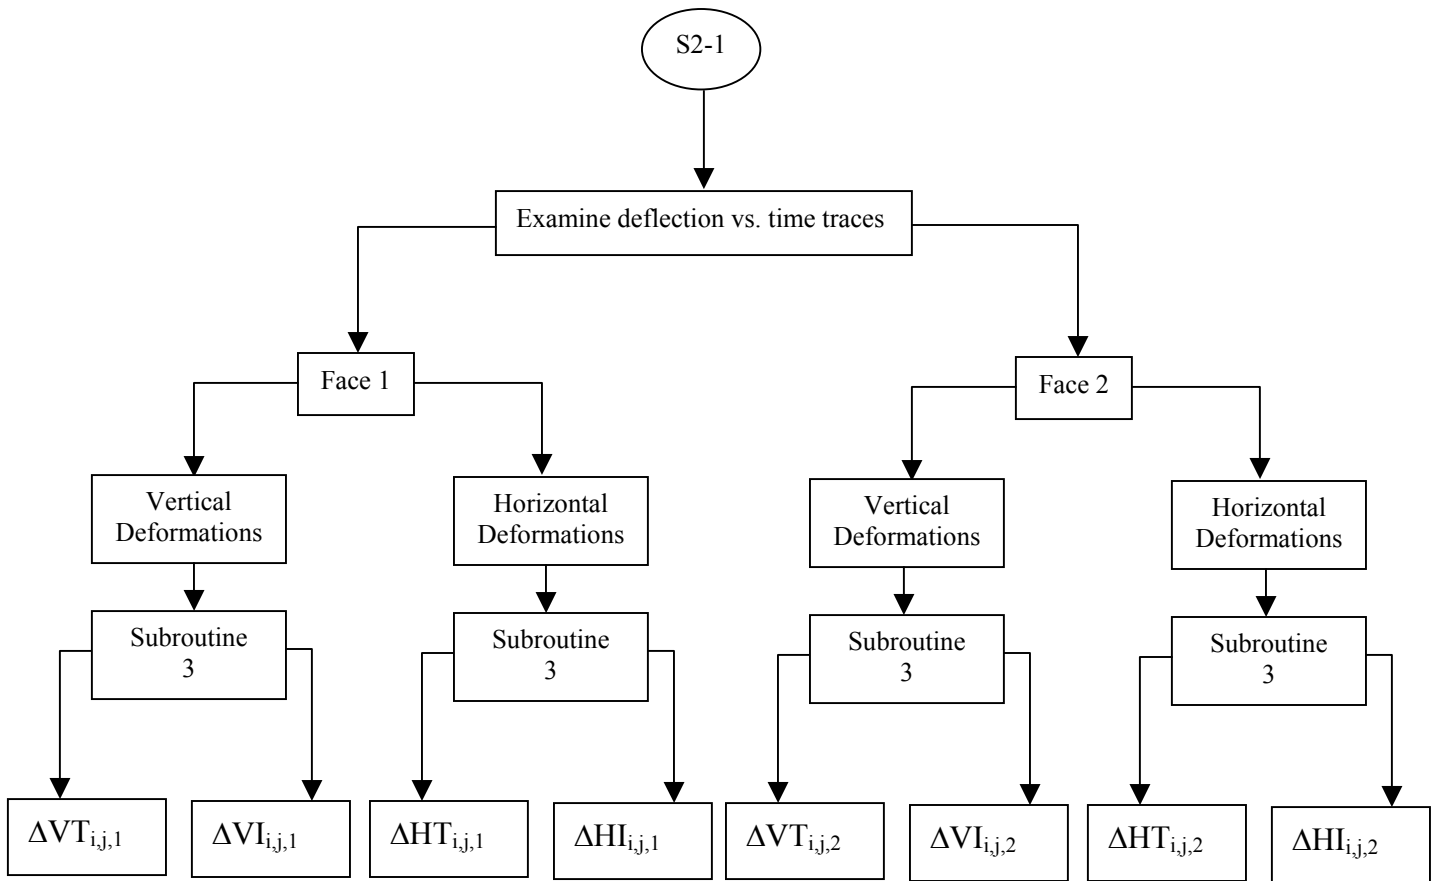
S2-1

Examine deflection vs. time traces

Face 1

Face 2

Vertical Deformations

Horizontal Deformations

Vertical Deformations

Horizontal Deformations

Subroutine 3

Subroutine 3

Subroutine 3

Subroutine 3

$\Delta VT_{i,j,1}$

$\Delta VI_{i,j,1}$

$\Delta HT_{i,j,1}$

$\Delta HI_{i,j,1}$

$\Delta VT_{i,j,2}$

$\Delta VI_{i,j,2}$

$\Delta HT_{i,j,2}$

$\Delta HI_{i,j,2}$